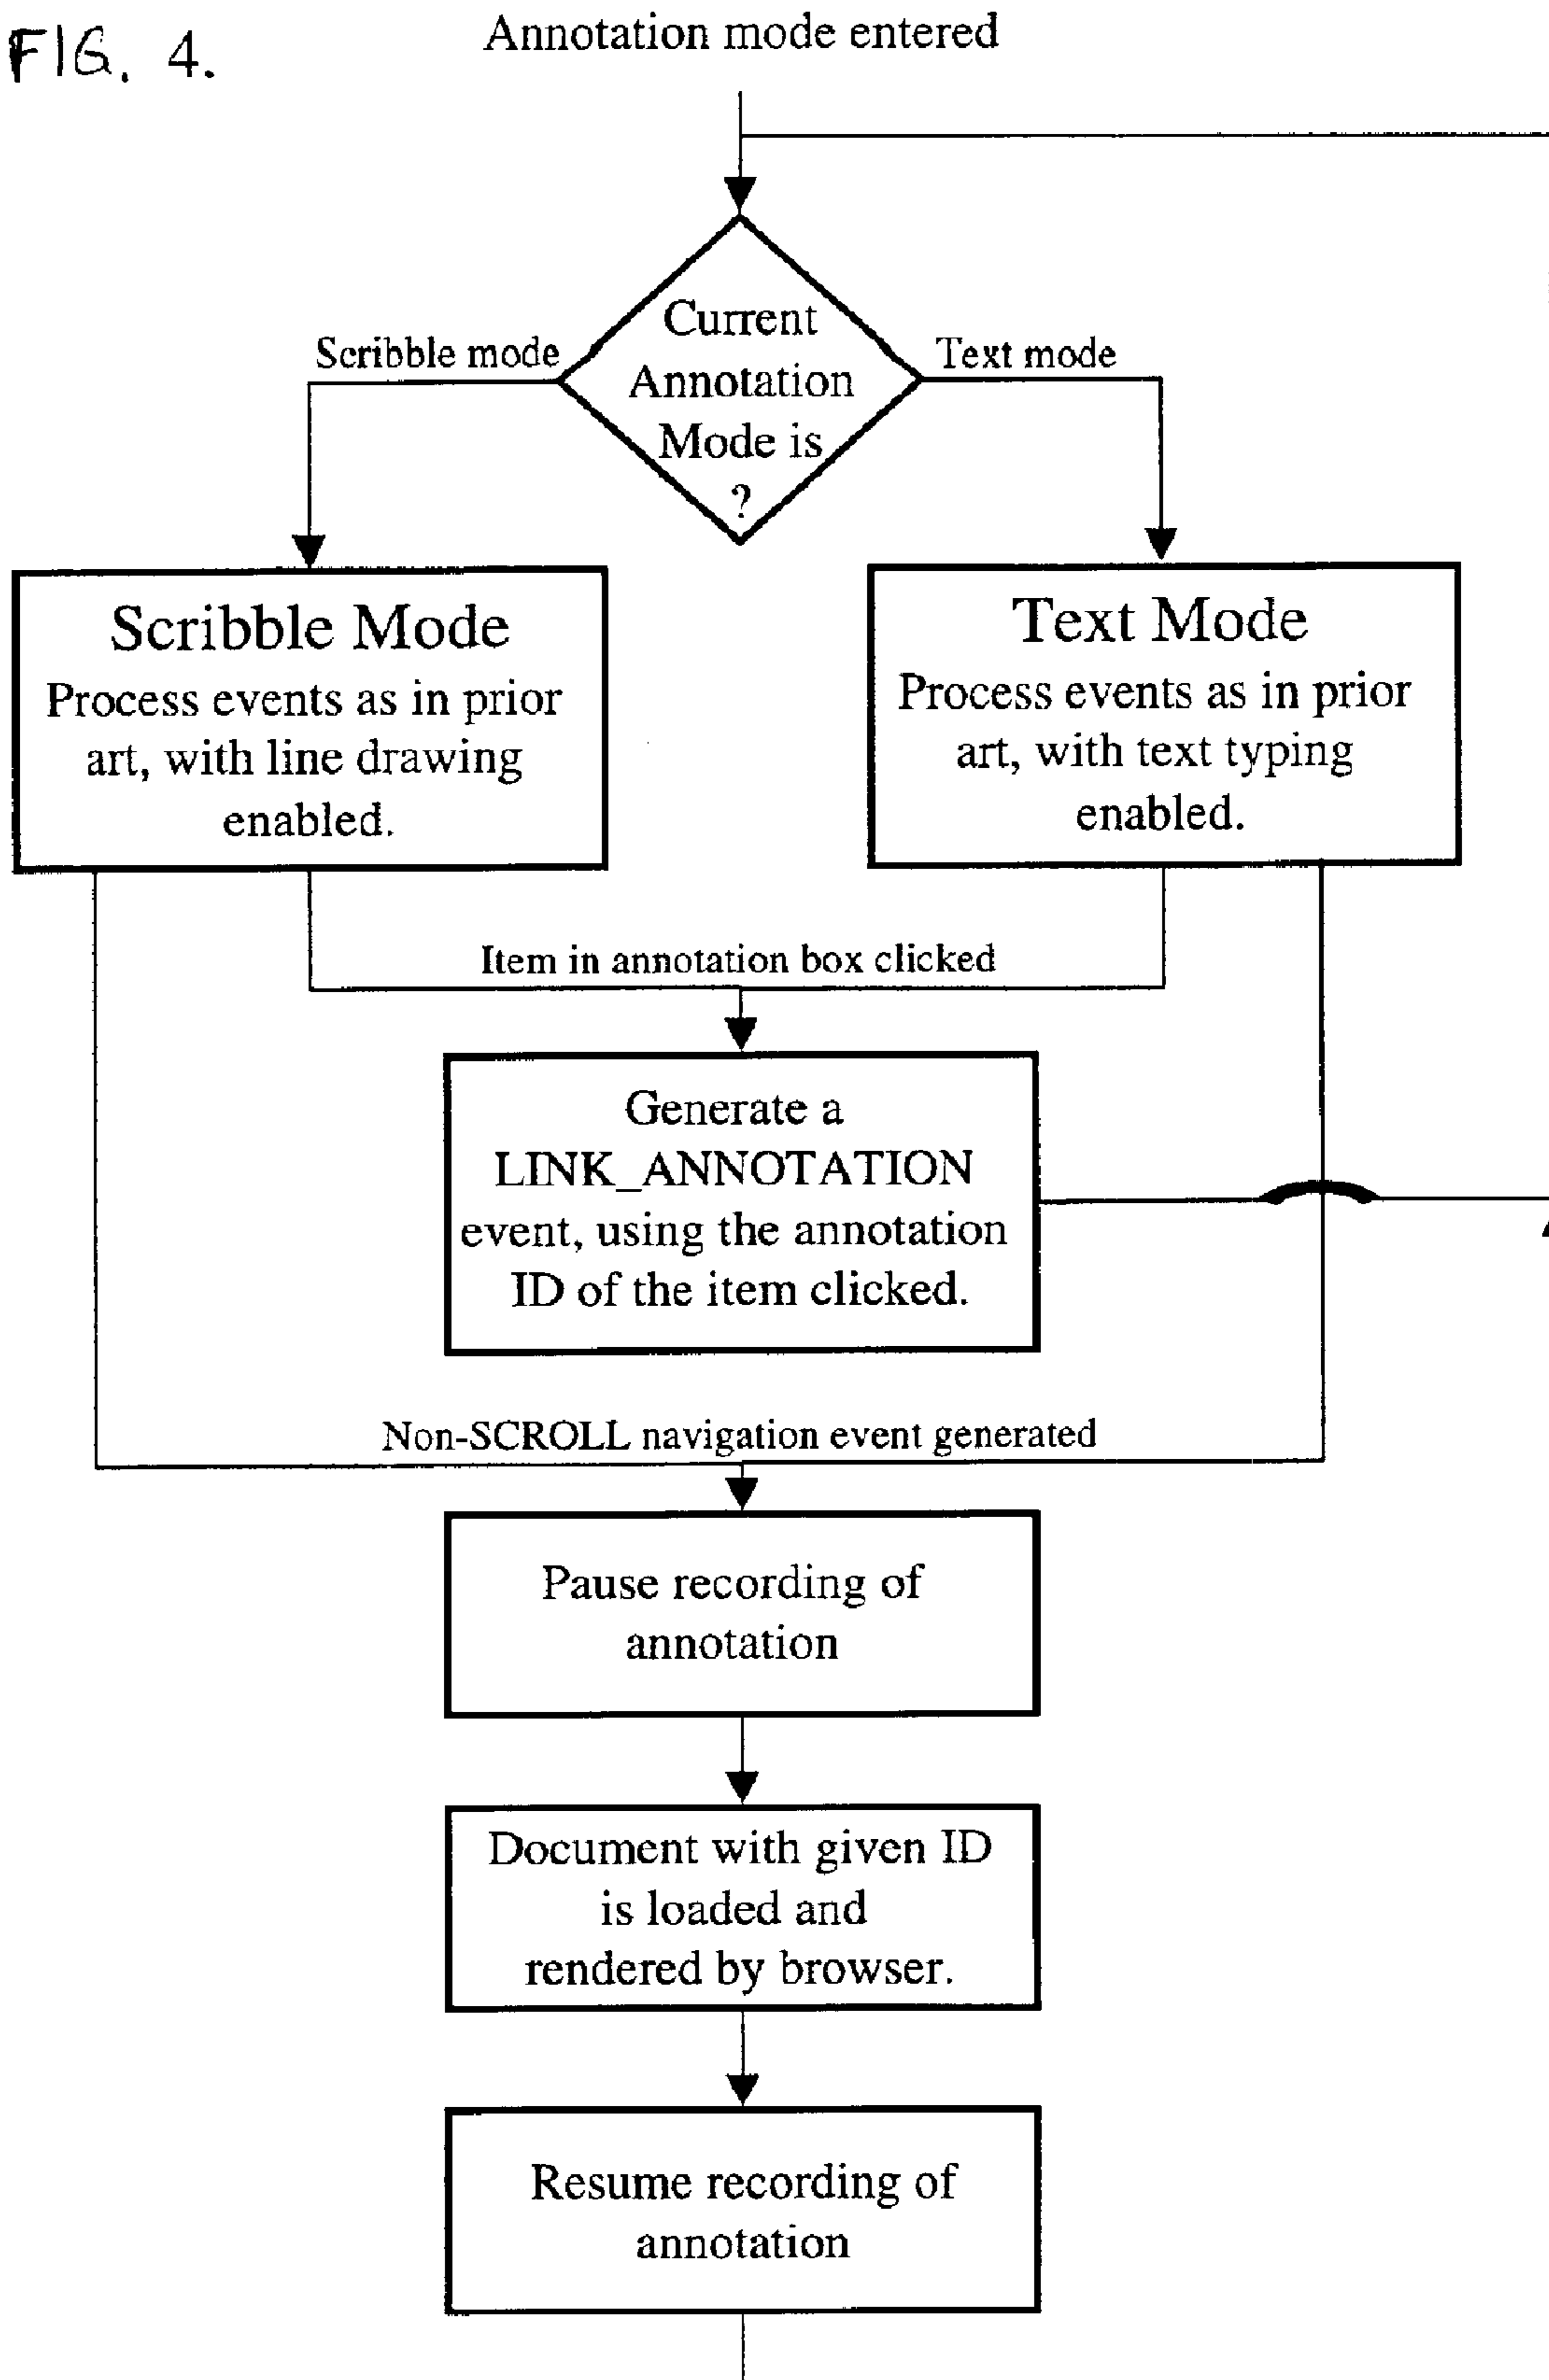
FIG. 4.

Annotation mode entered

Current Annotation Mode is ?

Scribble mode

Text mode

Scribble Mode
Process events as in prior art, with line drawing enabled.

Text Mode
Process events as in prior art, with text typing enabled.

Item in annotation box clicked

Generate a LINK_ANNOTATION event, using the annotation ID of the item clicked.

Non-SCROLL navigation event generated

Pause recording of annotation

Document with given ID is loaded and rendered by browser.

Resume recording of annotation